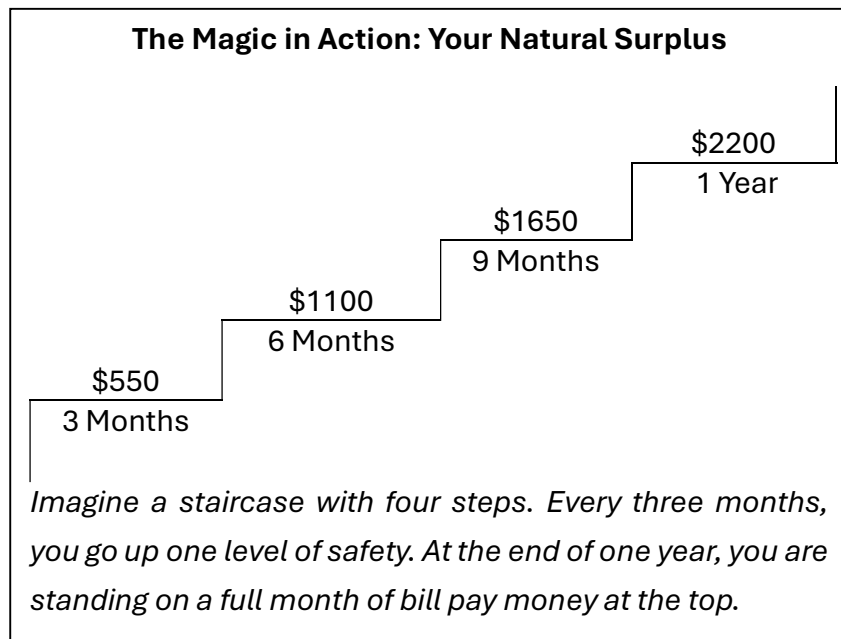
The Magic in Action: Your Natural Surplus

$2200
1 Year

$1650
9 Months

$1100
6 Months

$550
3 Months

*Imagine a staircase with four steps. Every three months, you go up one level of safety. At the end of one year, you are standing on a full month of bill pay money at the top.*